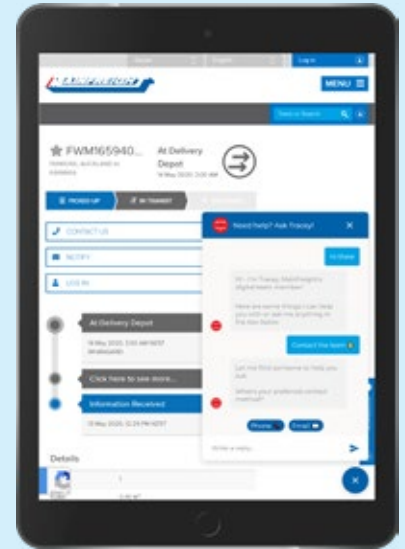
Log in

MENU

Track or Search

FWM165940...

At Delivery Depot

18 May 2020, 3:01 AM

PICKED UP

IN TRANSIT

CONTACT US

NOTIFY

LOG IN

At Delivery Depot

Click here to see more...

Information Received

Details

Need help? Ask Tracey!

Hi there

Hi, I'm Tracey, Mainfreight's digital team member!

Here are some things I can help you with or see me at anything in the box below.

Contact the team

Let me find someone to help you out.

What's your preferred contact method?

Phone

Email

Write a reply...